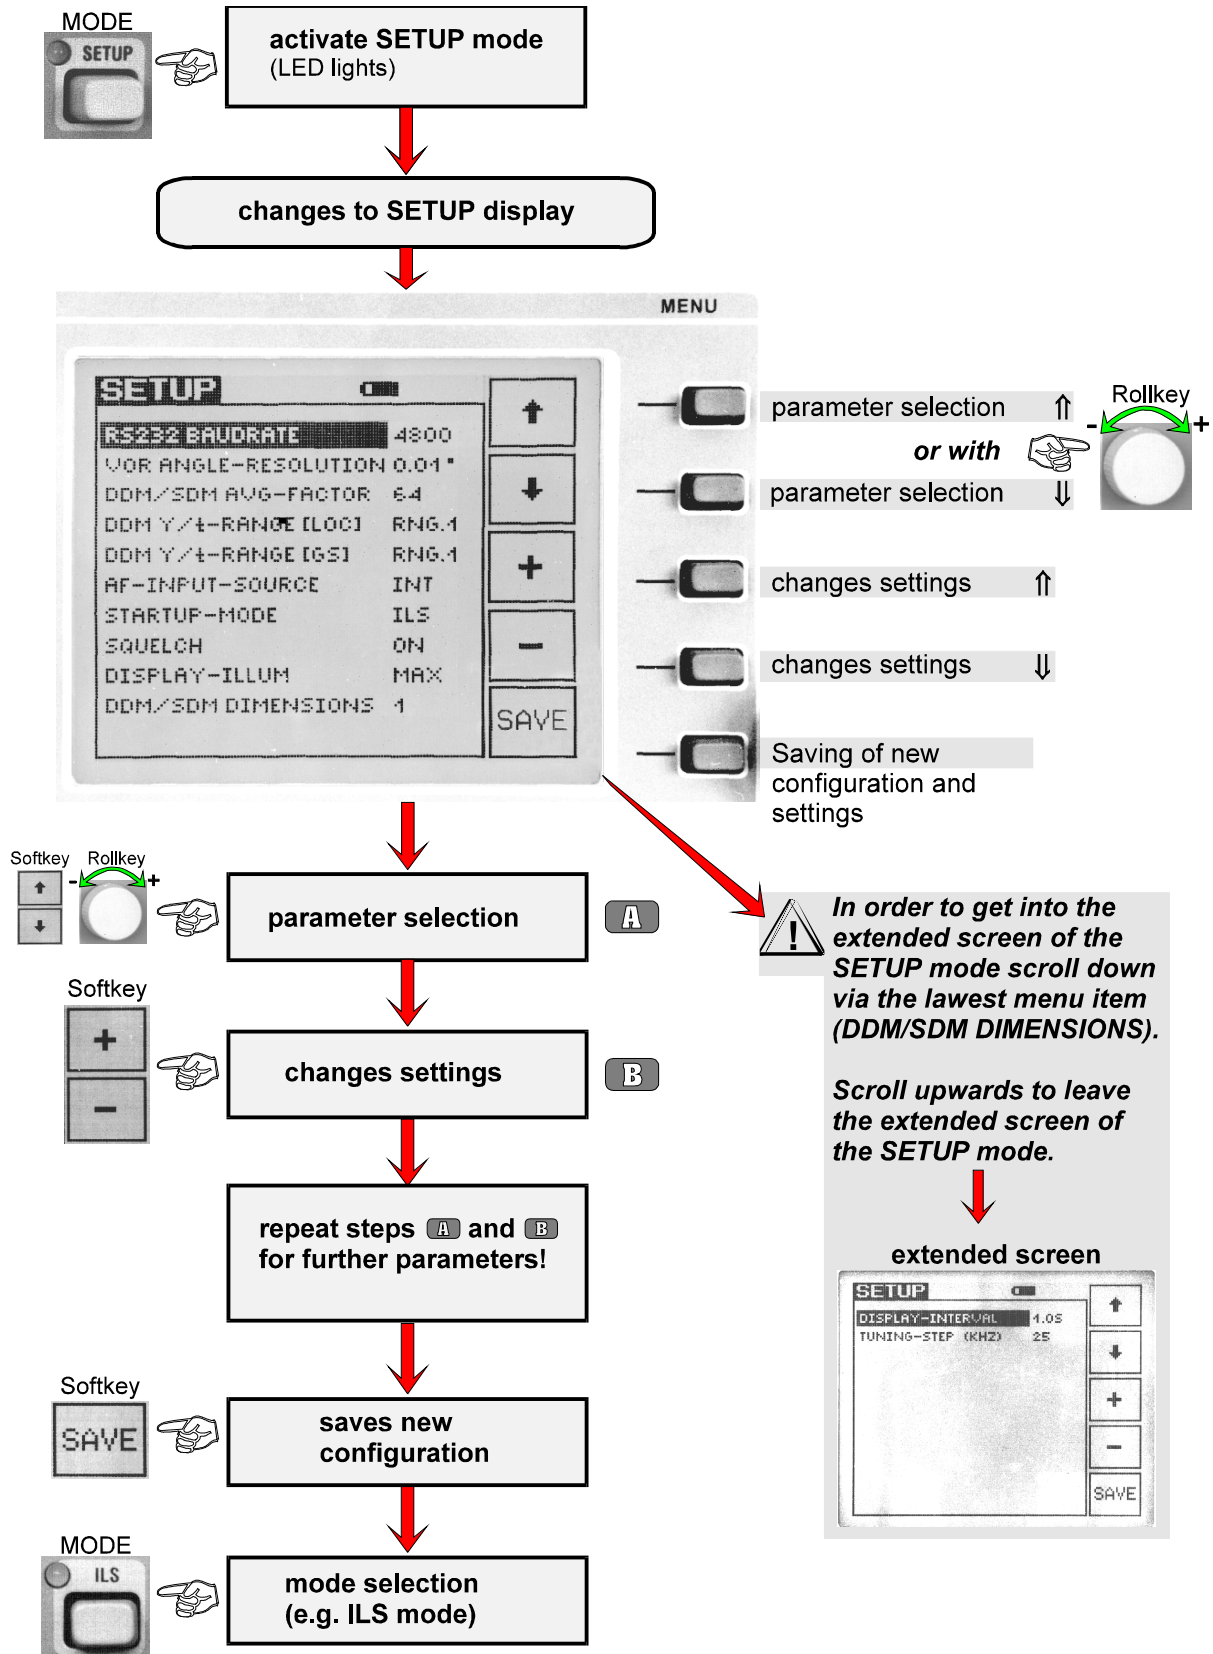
MODE
SETUP

activate SETUP mode
(LED lights)

changes to SETUP display

MENU

SETUP

| RS232 BAUDRATE | 4800 |
|---|---|
| VOR ANGLE-RESOLUTION | 0.01° |
| DDM/SDM AVG-FACTOR | 64 |
| DDM Y/±-RANGE [LOC] | RNG.1 |
| DDM Y/±-RANGE [GS] | RNG.1 |
| AF-INPUT-SOURCE | INT |
| STARTUP-MODE | ILS |
| SQUELCH | ON |
| DISPLAY-ILLUM | MAX |
| DDM/SDM DIMENSIONS | 1 |

+
−
SAVE

parameter selection ⇑
Rollkey
- +
or with
parameter selection ⇓
changes settings ⇑
changes settings ⇓
Saving of new configuration and settings

Softkey Rollkey
- +
parameter selection A

Softkey
+
−
changes settings B

repeat steps A and B for further parameters!

Softkey
SAVE
saves new configuration

MODE
ILS
mode selection
(e.g. ILS mode)

In order to get into the extended screen of the SETUP mode scroll down via the lawest menu item (DDM/SDM DIMENSIONS).

Scroll upwards to leave the extended screen of the SETUP mode.

extended screen

SETUP
| DISPLAY-INTERVAL | 1.0S |
|---|---|
| TUNING-STEP (KHZ) | 25 |

+
−
SAVE